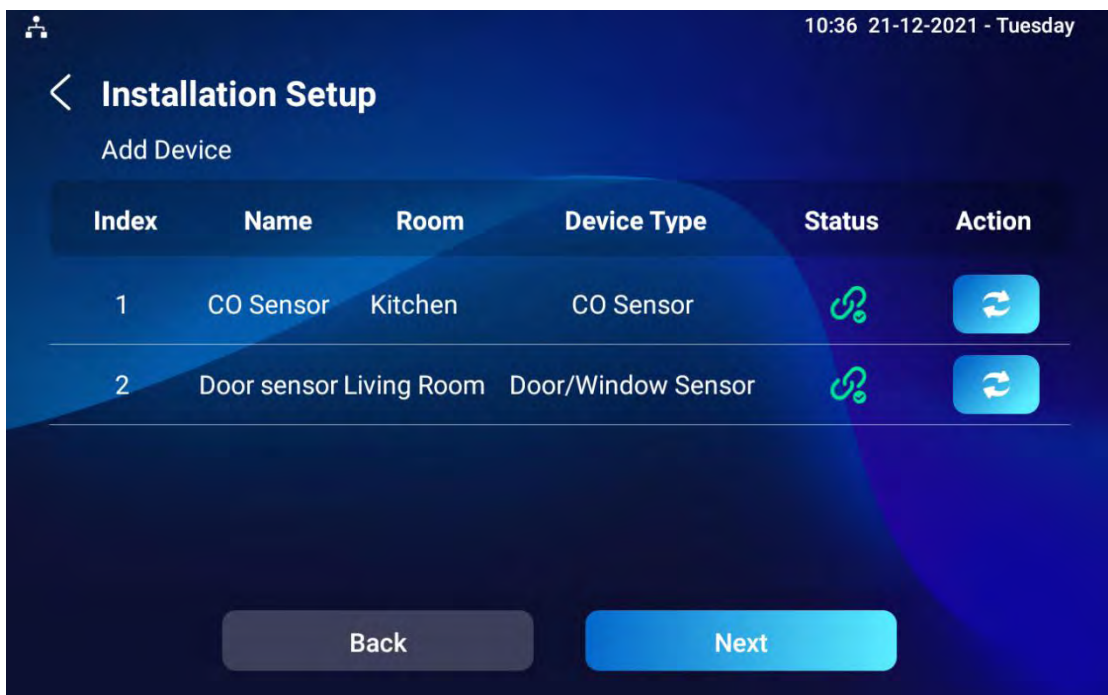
10:36 21-12-2021 - Tuesday

Installation Setup

Add Device

| Index | Name | Room | Device Type | Status | Action |
|---|---|---|---|---|---|
| 1 | CO Sensor | Kitchen | CO Sensor | | |
| 2 | Door sensor | Living Room | Door/Window Sensor | | |

Back

Next